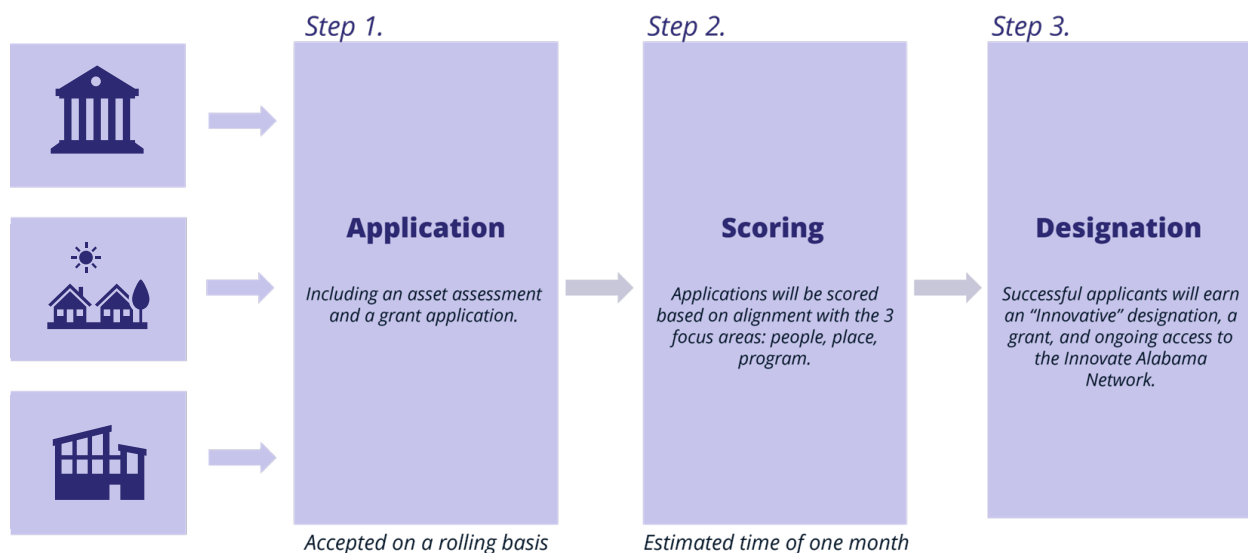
Step 1.

Application

Including an asset assessment and a grant application.

Accepted on a rolling basis

Step 2.

Scoring

Applications will be scored based on alignment with the 3 focus areas: people, place, program.

Estimated time of one month

Step 3.

Designation

Successful applicants will earn an "Innovative" designation, a grant, and ongoing access to the Innovate Alabama Network.